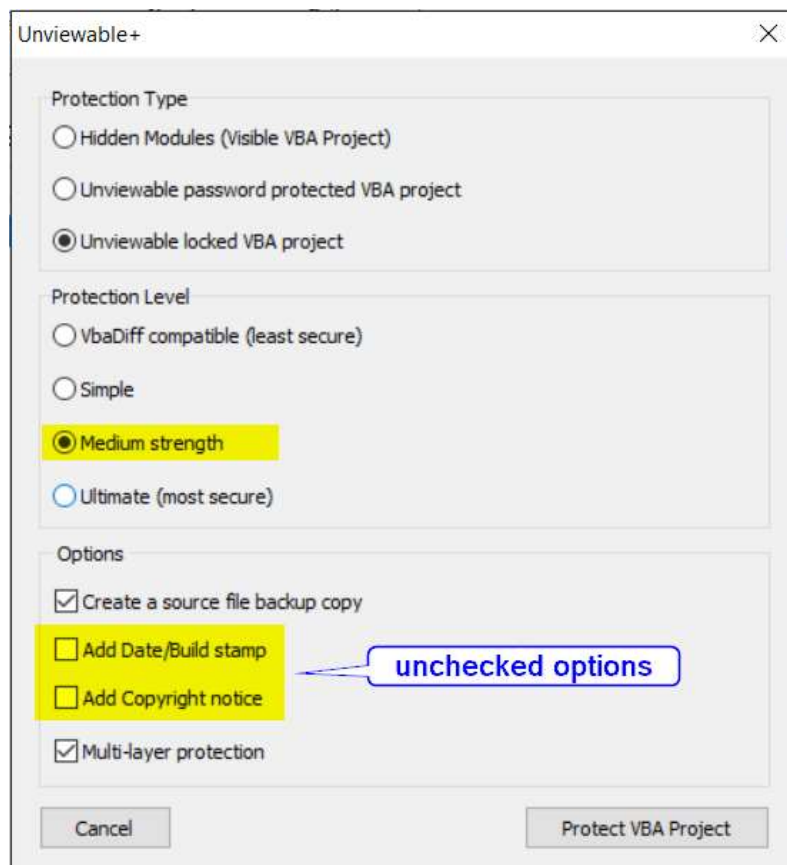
Unviewable+

Protection Type

Hidden Modules (Visible VBA Project)

Unviewable password protected VBA project

Unviewable locked VBA project

Protection Level

VbaDiff compatible (least secure)

Simple

Medium strength

Ultimate (most secure)

Options

Create a source file backup copy

Add Date/Build stamp

Add Copyright notice

unchecked options

Multi-layer protection

Cancel

Protect VBA Project